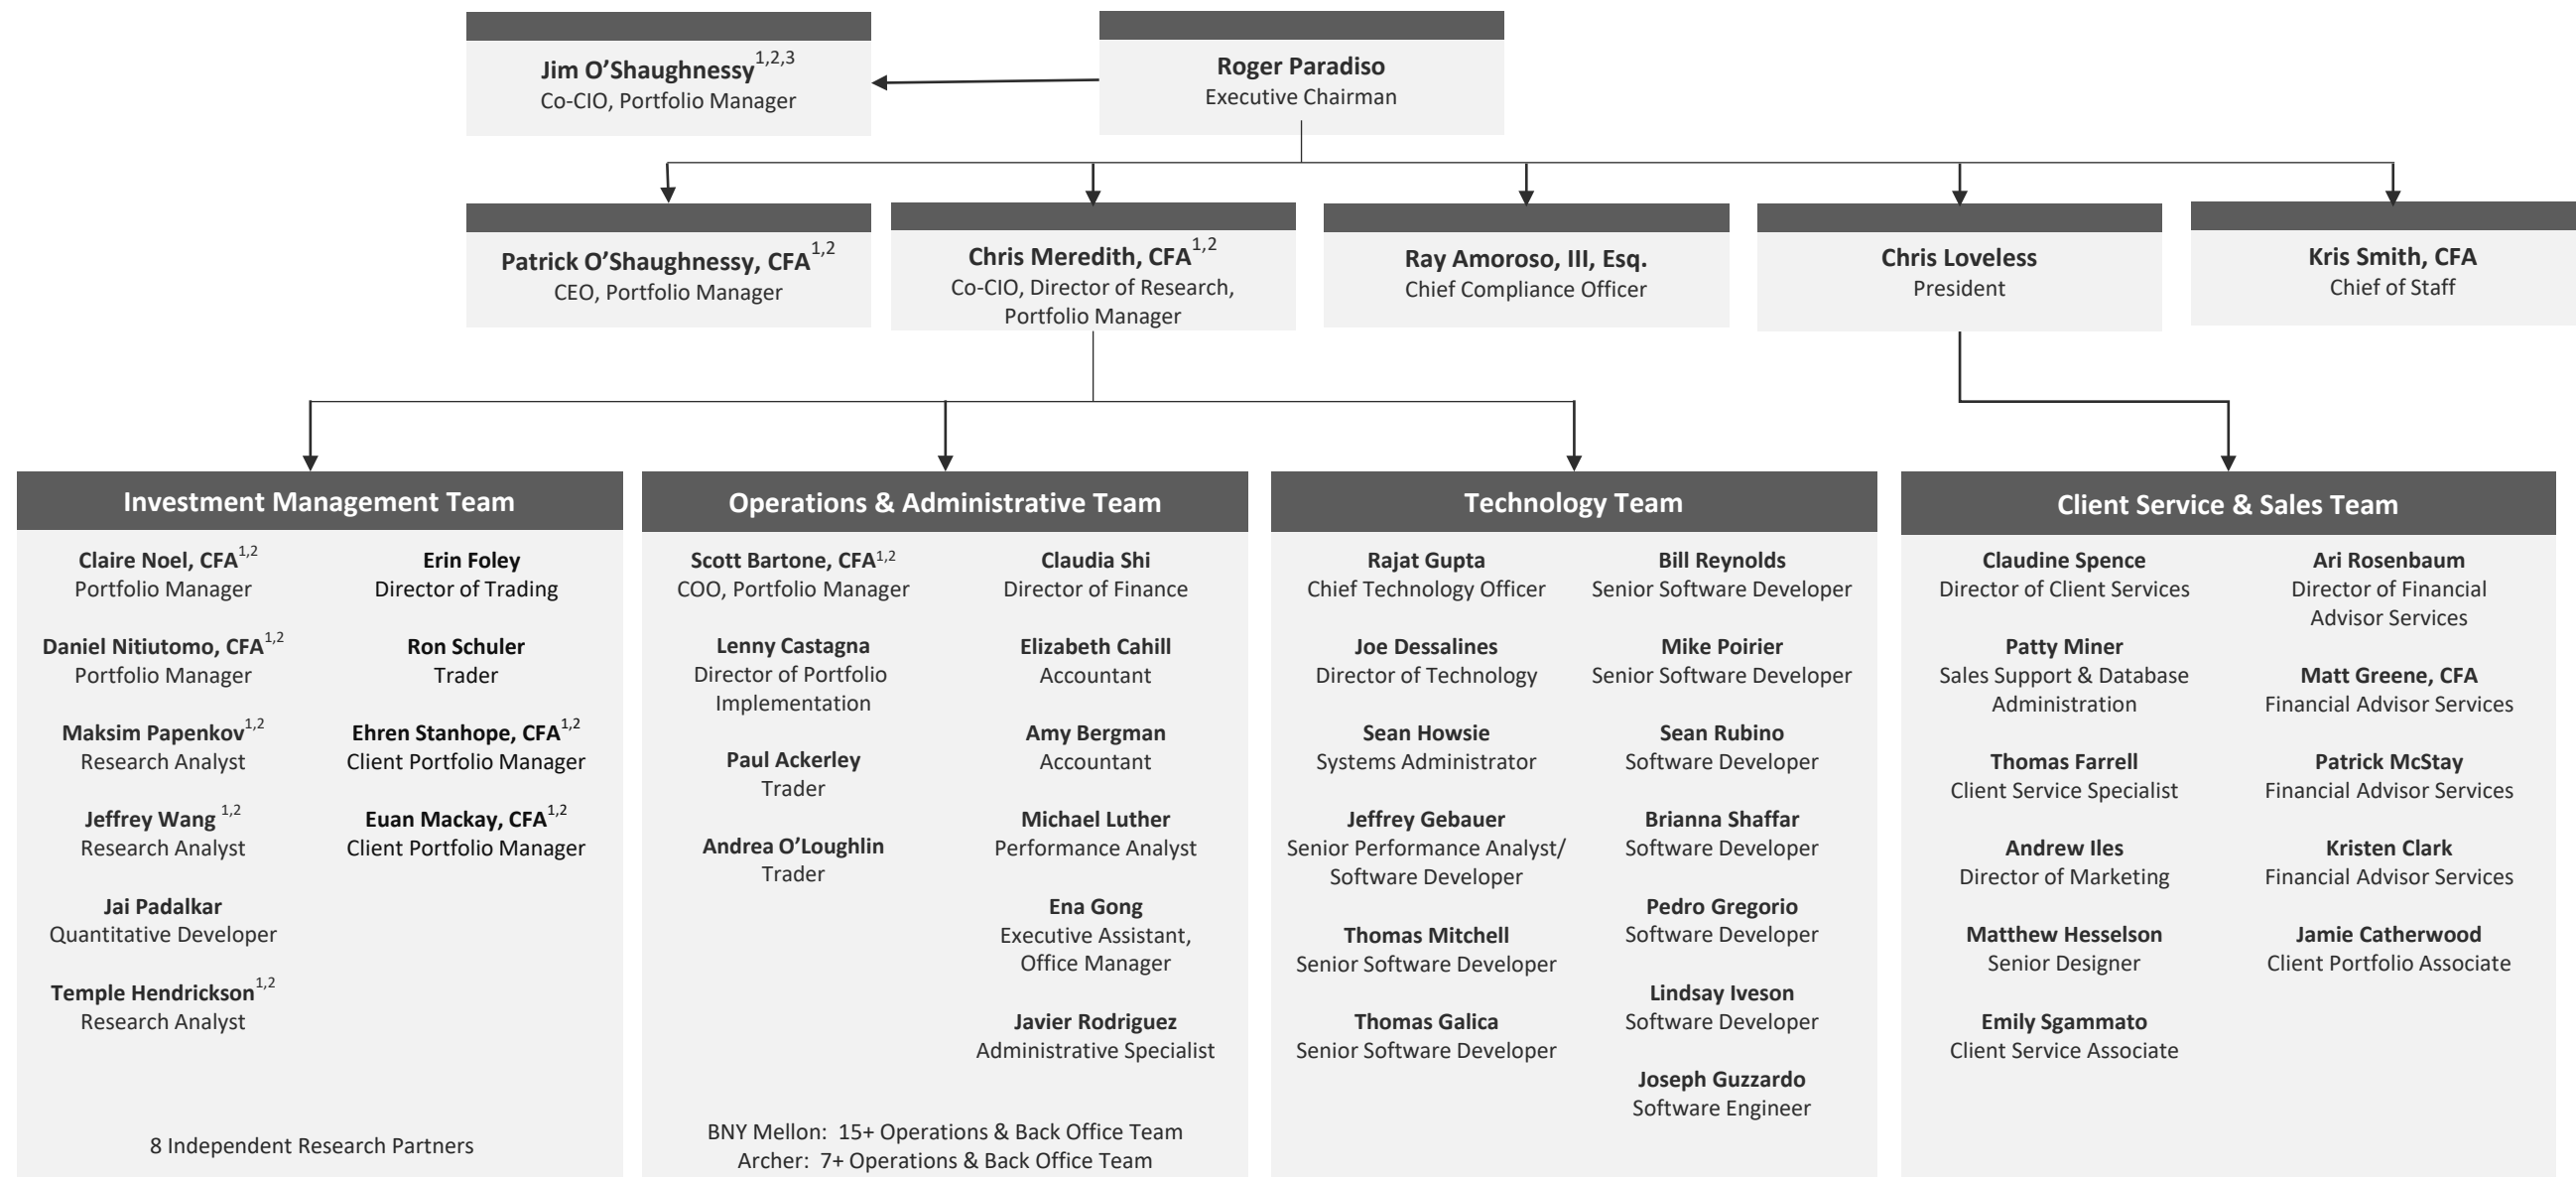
Jim O'Shaughnessy$^{1,2,3}$
Co-CIO, Portfolio Manager

Roger Paradiso
Executive Chairman

Patrick O'Shaughnessy, CFA$^{1,2}$
CEO, Portfolio Manager

Chris Meredith, CFA$^{1,2}$
Co-CIO, Director of Research, Portfolio Manager

Ray Amoroso, III, Esq.
Chief Compliance Officer

Chris Loveless
President

Kris Smith, CFA
Chief of Staff

Investment Management Team

Claire Noel, CFA$^{1,2}$
Portfolio Manager

Daniel Nitiutomo, CFA$^{1,2}$
Portfolio Manager

Maksim Papenkov$^{1,2}$
Research Analyst

Jeffrey Wang $^{1,2}$
Research Analyst

Jai Padalkar
Quantitative Developer

Temple Hendrickson$^{1,2}$
Research Analyst

Erin Foley
Director of Trading

Ron Schuler
Trader

Ehren Stanhope, CFA$^{1,2}$
Client Portfolio Manager

Euan Mackay, CFA$^{1,2}$
Client Portfolio Manager

8 Independent Research Partners

Operations & Administrative Team

Scott Bartone, CFA$^{1,2}$
COO, Portfolio Manager

Lenny Castagna
Director of Portfolio Implementation

Paul Ackerley
Trader

Andrea O'Loughlin
Trader

Claudia Shi
Director of Finance

Elizabeth Cahill
Accountant

Amy Bergman
Accountant

Michael Luther
Performance Analyst

Ena Gong
Executive Assistant, Office Manager

Javier Rodriguez
Administrative Specialist

BNY Mellon: 15+ Operations & Back Office Team
Archer: 7+ Operations & Back Office Team

Technology Team

Rajat Gupta
Chief Technology Officer

Joe Dessalines
Director of Technology

Sean Howsie
Systems Administrator

Jeffrey Gebauer
Senior Performance Analyst/ Software Developer

Thomas Mitchell
Senior Software Developer

Thomas Galica
Senior Software Developer

Bill Reynolds
Senior Software Developer

Mike Poirier
Senior Software Developer

Sean Rubino
Software Developer

Brianna Shaffar
Software Developer

Pedro Gregorio
Software Developer

Lindsay Iveson
Software Developer

Joseph Guzzardo
Software Engineer

Client Service & Sales Team

Claudine Spence
Director of Client Services

Patty Miner
Sales Support & Database Administration

Thomas Farrell
Client Service Specialist

Andrew Iles
Director of Marketing

Matthew Hesselson
Senior Designer

Emily Sgammato
Client Service Associate

Ari Rosenbaum
Director of Financial Advisor Services

Matt Greene, CFA
Financial Advisor Services

Patrick McStay
Financial Advisor Services

Kristen Clark
Financial Advisor Services

Jamie Catherwood
Client Portfolio Associate